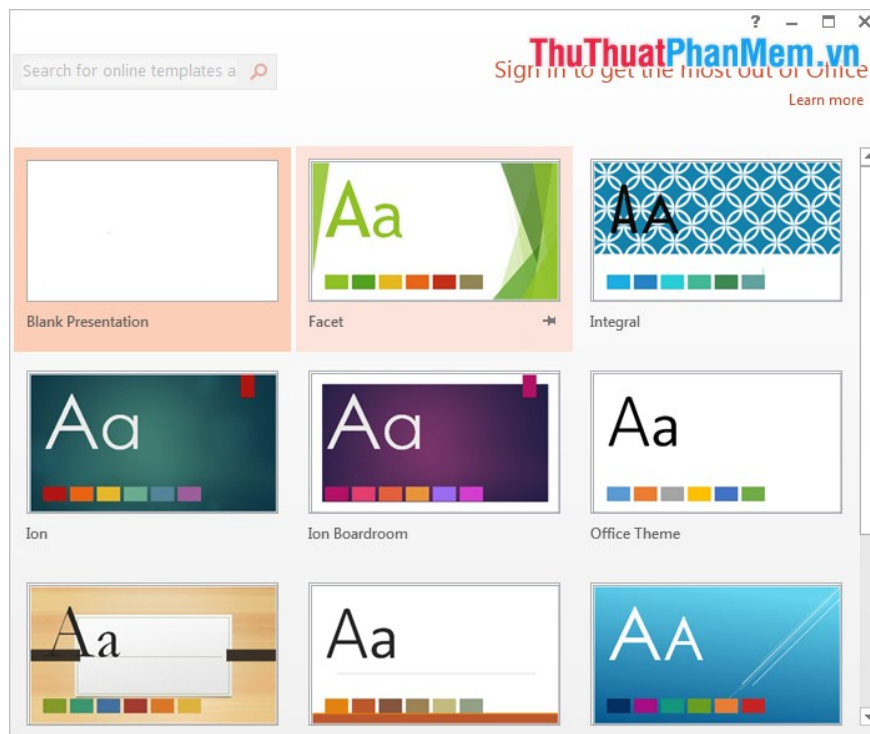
? – ☐ ✕

Search for online templates a

ThuThuatPhanMem.vn

Sign in to get the most out of Office

Learn more

Aa

Blank Presentation

Facet

AA

Integral

Aa

Ion

Aa

Ion Boardroom

Aa

Office Theme

Aa

Aa

AA